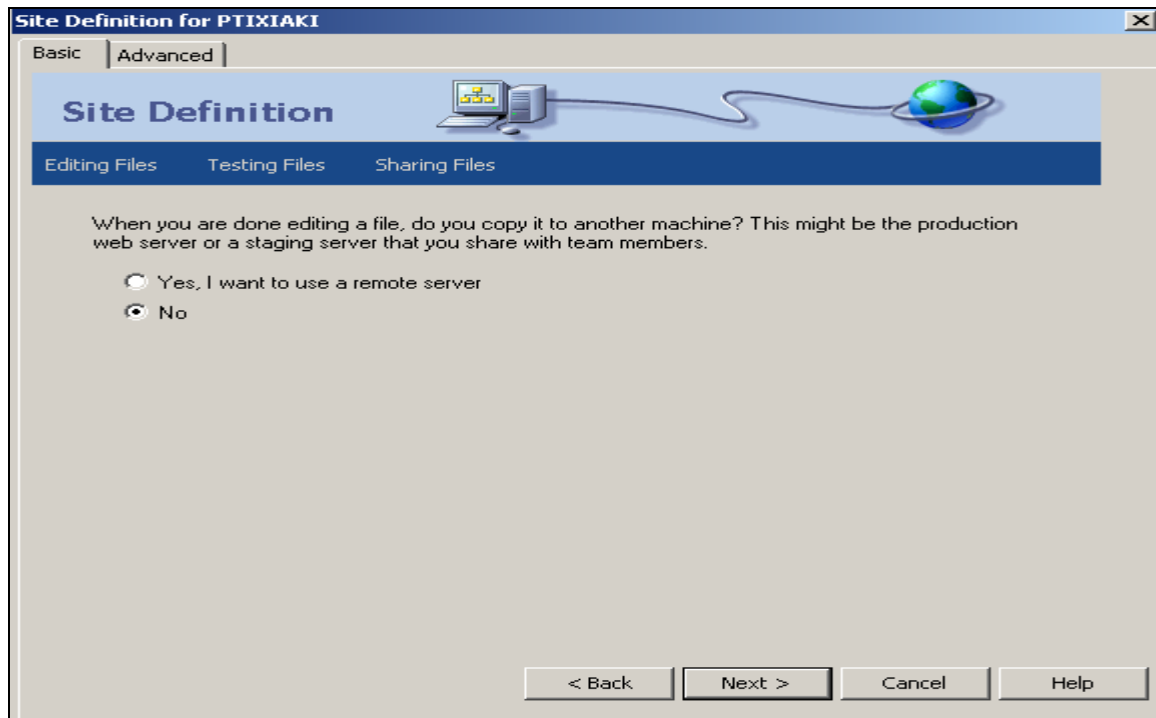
Site Definition for PTIXIAKI

Basic | Advanced

Site Definition

Editing Files   Testing Files   Sharing Files

When you are done editing a file, do you copy it to another machine? This might be the production web server or a staging server that you share with team members.

Yes, I want to use a remote server

No

< Back   Next >   Cancel   Help